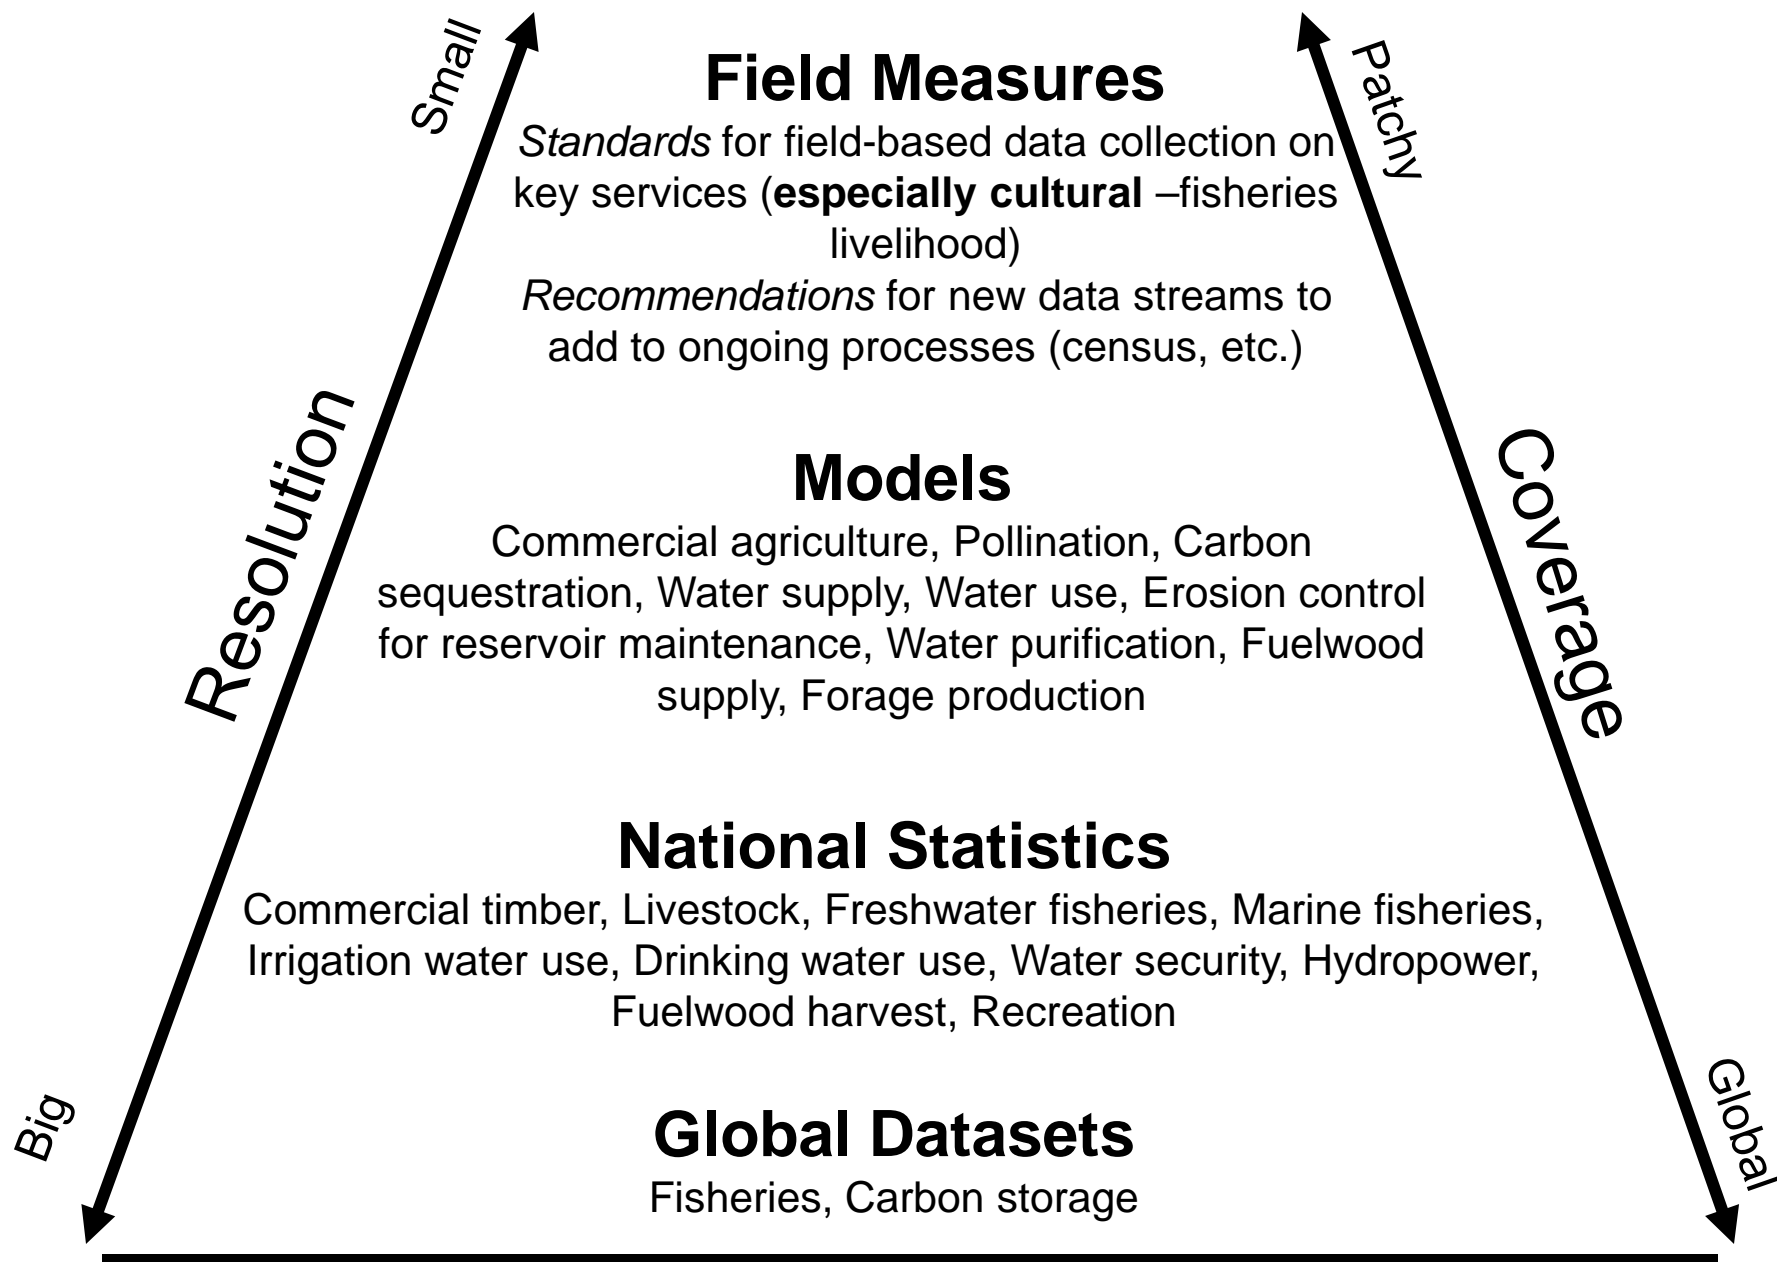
Small

Patchy

Field Measures

*Standards* for field-based data collection on key services (**especially cultural** –fisheries livelihood)

*Recommendations* for new data streams to add to ongoing processes (census, etc.)

Resolution

Coverage

Models

Commercial agriculture, Pollination, Carbon sequestration, Water supply, Water use, Erosion control for reservoir maintenance, Water purification, Fuelwood supply, Forage production

National Statistics

Commercial timber, Livestock, Freshwater fisheries, Marine fisheries, Irrigation water use, Drinking water use, Water security, Hydropower, Fuelwood harvest, Recreation

Big

Global

Global Datasets

Fisheries, Carbon storage